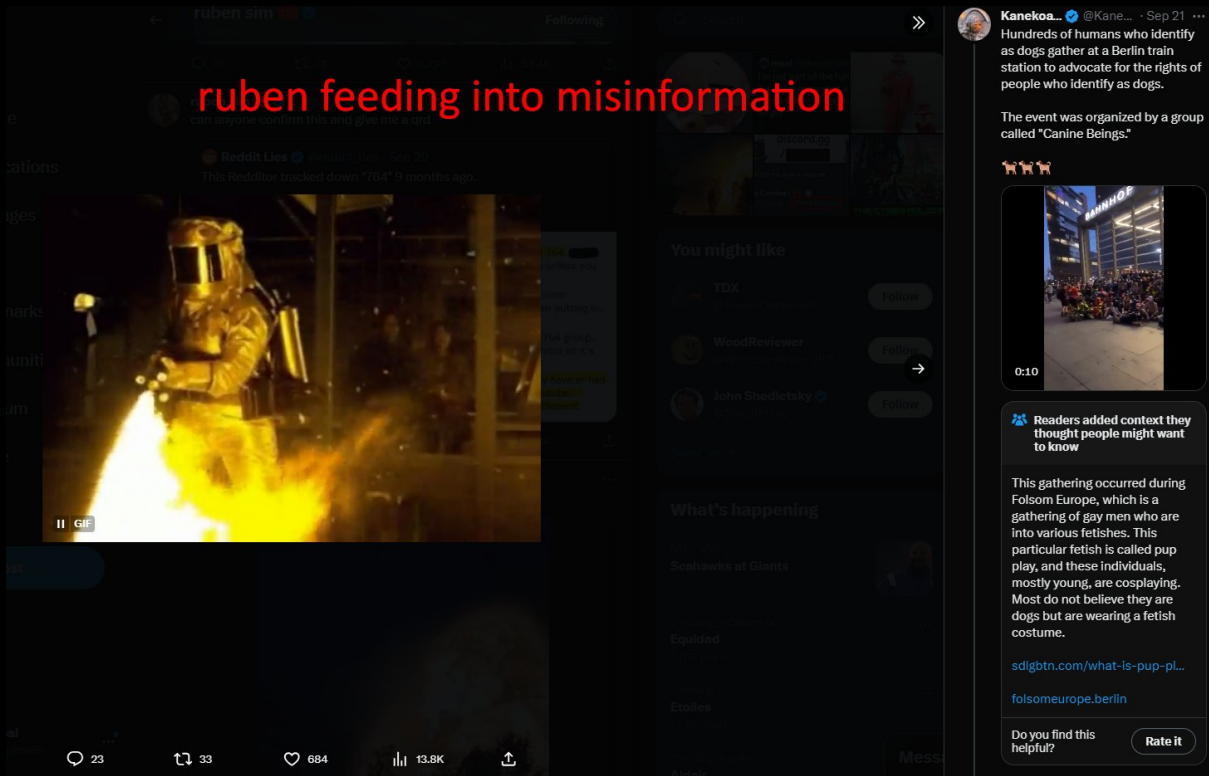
ruben sim

Following

ruben feeding into misinformation

can anyone confirm this and give me a qrd

Reddit Lies @redditlies · Sep 20

This Redditor tracked down "784" 9 months ago.

GIF

You might like

TDX

Follow

WoodReviewer

Follow

John Shedletsky

Follow

What's happening

Seahawks at Giants

Equidad

Etoiles

23 33 684 13.8K

Kanekoa... @Kane... · Sep 21

Hundreds of humans who identify as dogs gather at a Berlin train station to advocate for the rights of people who identify as dogs.

The event was organized by a group called "Canine Beings."

🐕🐕🐕

BAHNHOF

0:10

Readers added context they thought people might want to know

This gathering occurred during Folsom Europe, which is a gathering of gay men who are into various fetishes. This particular fetish is called pup play, and these individuals, mostly young, are cosplaying. Most do not believe they are dogs but are wearing a fetish costume.

sdlgbtn.com/what-is-pup-pl...

folsomeurope.berlin

Do you find this helpful?

Rate it